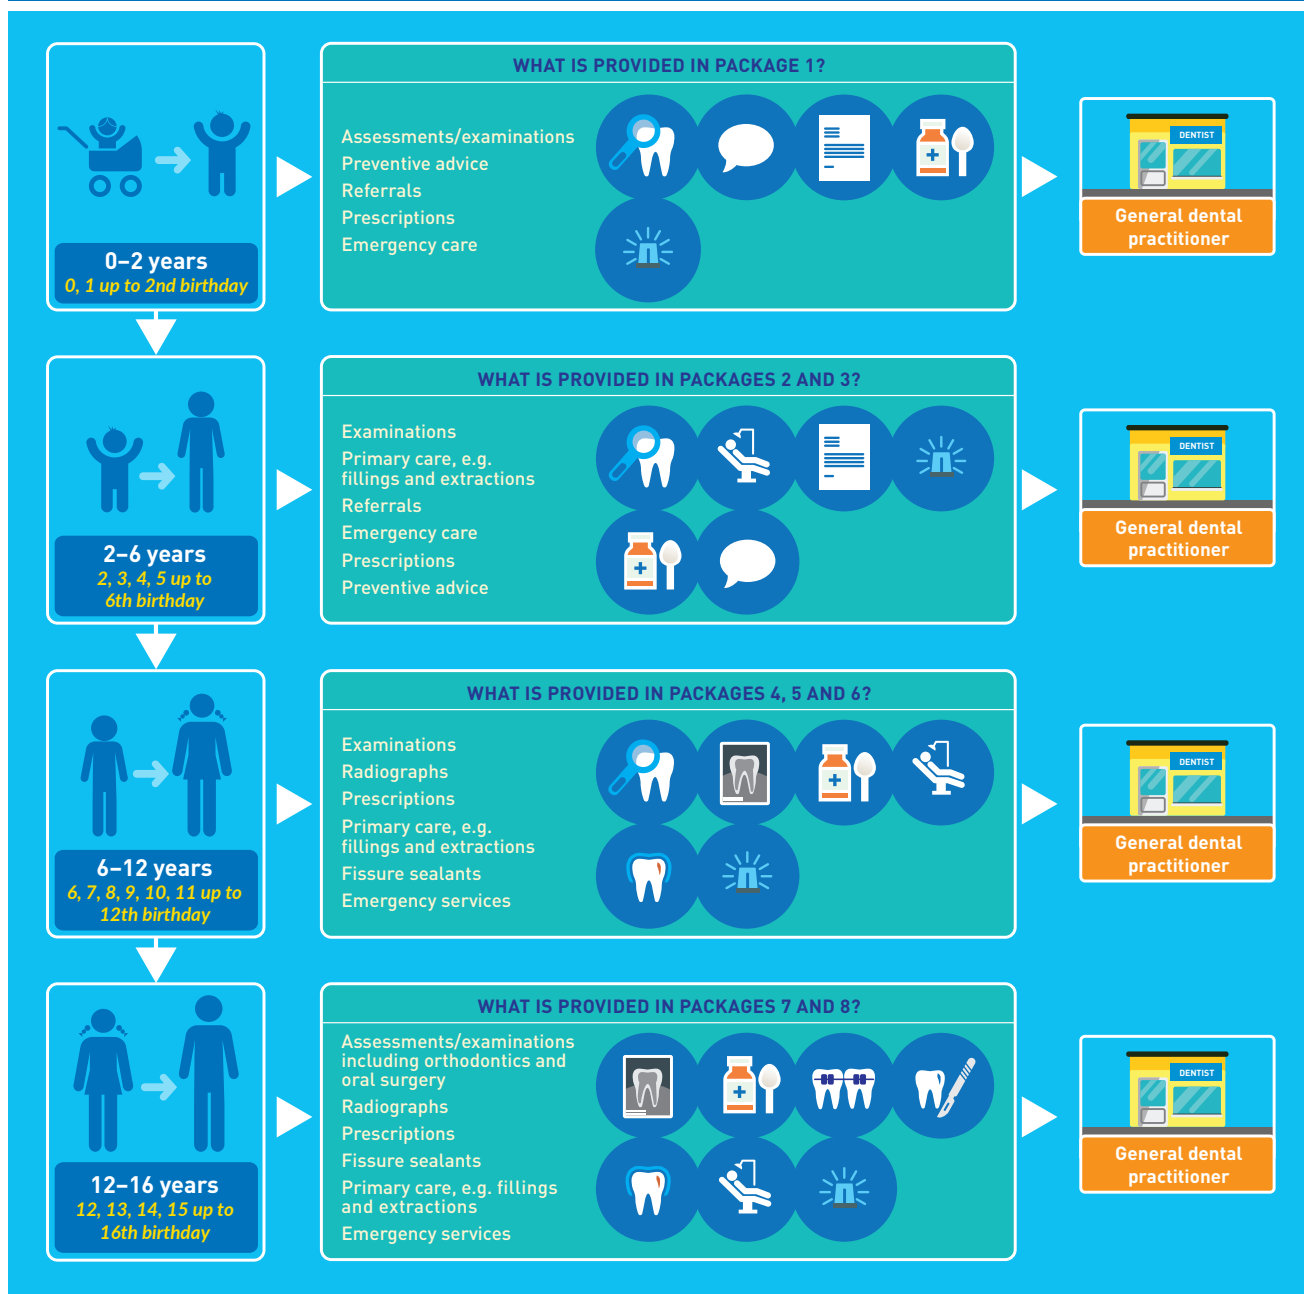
0–2 years
0, 1 up to 2nd birthday

WHAT IS PROVIDED IN PACKAGE 1?

Assessments/examinations
Preventive advice
Referrals
Prescriptions
Emergency care

DENTIST
General dental practitioner

2–6 years
2, 3, 4, 5 up to 6th birthday

WHAT IS PROVIDED IN PACKAGES 2 AND 3?

Examinations
Primary care, e.g. fillings and extractions
Referrals
Emergency care
Prescriptions
Preventive advice

DENTIST
General dental practitioner

6–12 years
6, 7, 8, 9, 10, 11 up to 12th birthday

WHAT IS PROVIDED IN PACKAGES 4, 5 AND 6?

Examinations
Radiographs
Prescriptions
Primary care, e.g. fillings and extractions
Fissure sealants
Emergency services

DENTIST
General dental practitioner

12–16 years
12, 13, 14, 15 up to 16th birthday

WHAT IS PROVIDED IN PACKAGES 7 AND 8?

Assessments/examinations including orthodontics and oral surgery
Radiographs
Prescriptions
Fissure sealants
Primary care, e.g. fillings and extractions
Emergency services

DENTIST
General dental practitioner